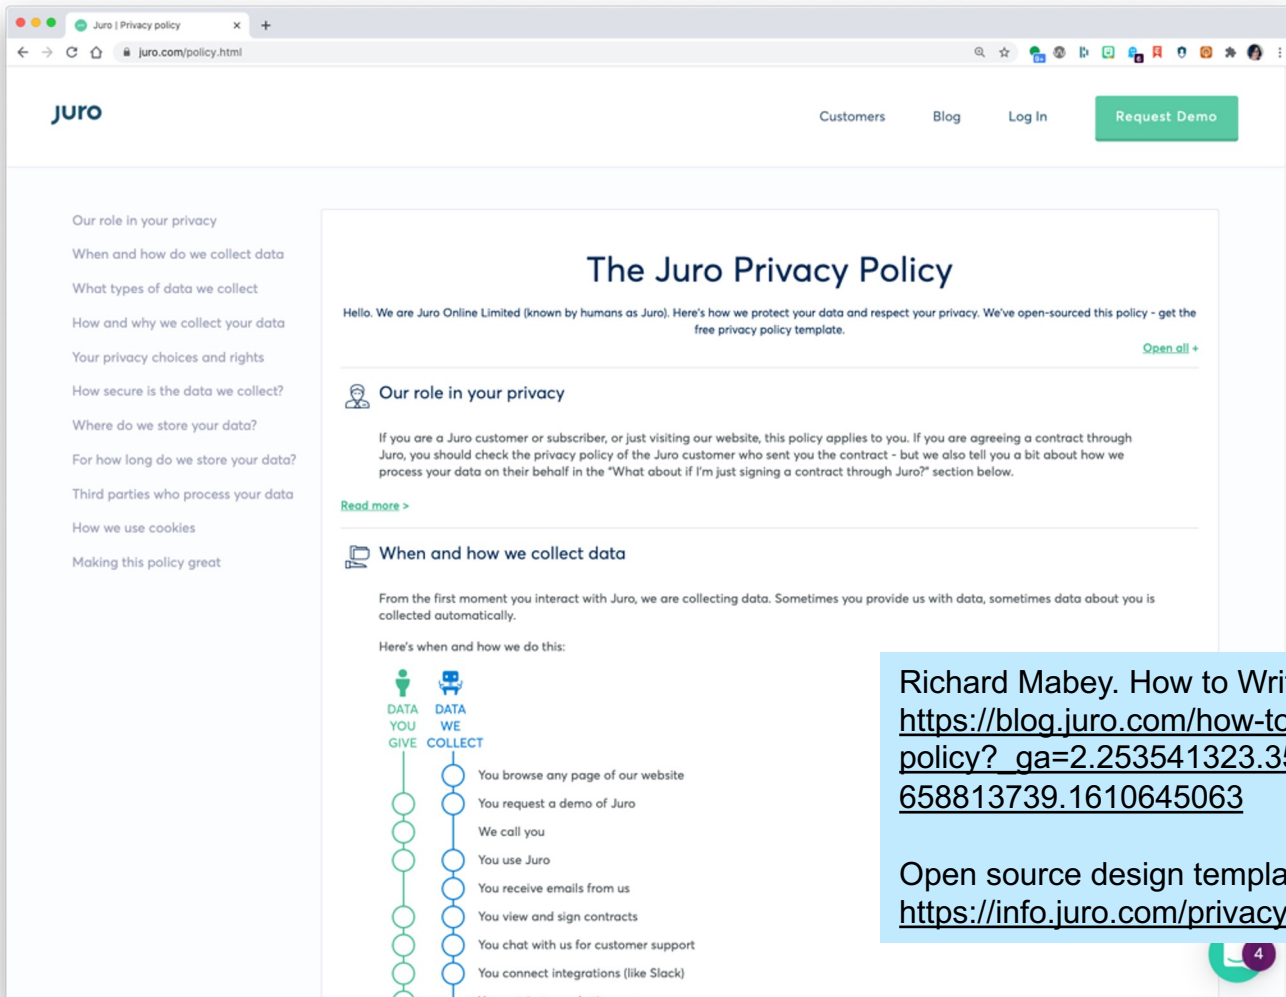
Juro | Privacy policy ×
+
juro.com/policy.html

juro

Customers Blog Log In Request Demo

Our role in your privacy
When and how do we collect data
What types of data we collect
How and why we collect your data
Your privacy choices and rights
How secure is the data we collect?
Where do we store your data?
For how long do we store your data?
Third parties who process your data
How we use cookies
Making this policy great

The Juro Privacy Policy

Hello. We are Juro Online Limited (known by humans as Juro). Here's how we protect your data and respect your privacy. We've open-sourced this policy - get the free privacy policy template.

Open all +

Our role in your privacy

If you are a Juro customer or subscriber, or just visiting our website, this policy applies to you. If you are agreeing a contract through Juro, you should check the privacy policy of the Juro customer who sent you the contract - but we also tell you a bit about how we process your data on their behalf in the "What about if I'm just signing a contract through Juro?" section below.

Read more >

When and how we collect data

From the first moment you interact with Juro, we are collecting data. Sometimes you provide us with data, sometimes data about you is collected automatically.

Here's when and how we do this:

DATA YOU GIVE
DATA WE COLLECT

You browse any page of our website
You request a demo of Juro
We call you
You use Juro
You receive emails from us
You view and sign contracts
You chat with us for customer support
You connect integrations (like Slack)

Richard Mabey. How to Wri
https://blog.juro.com/how-to
policy?_ga=2.253541323.3
658813739.1610645063

Open source design templa
https://info.juro.com/privacy

4